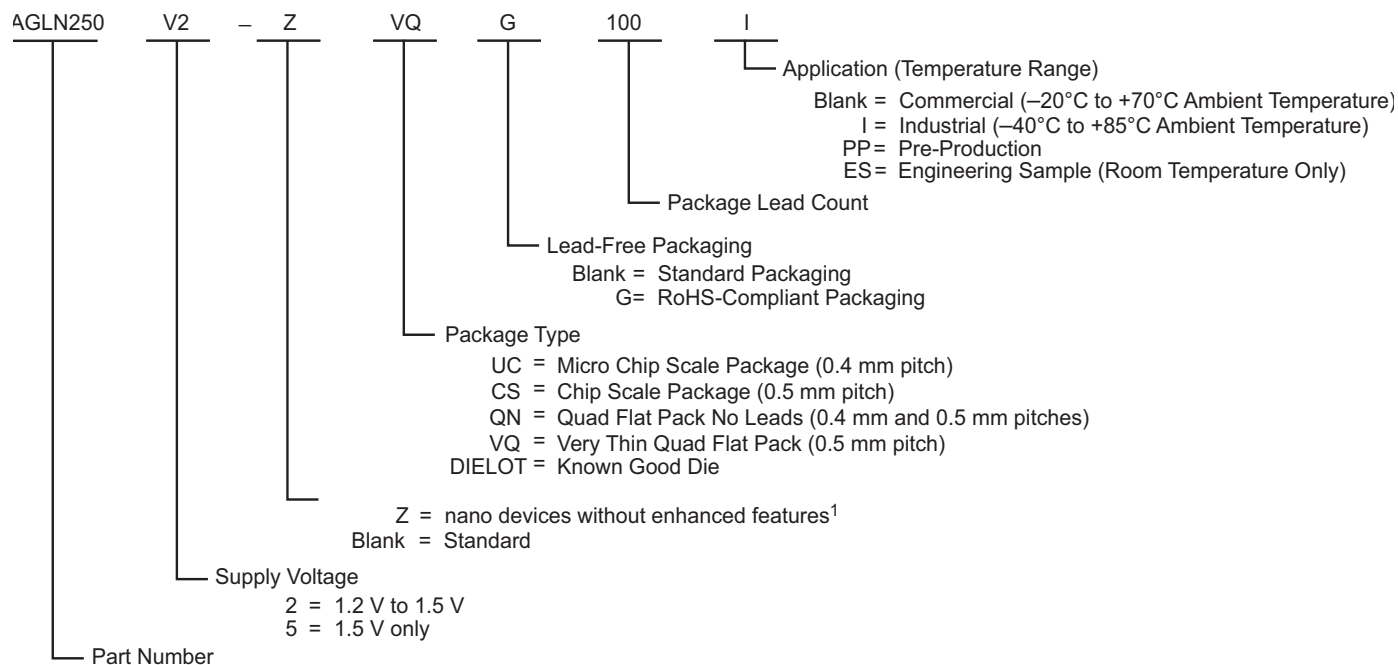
AGLN250 V2 – Z VQ G 100 I

Application (Temperature Range)
Blank = Commercial (–20°C to +70°C Ambient Temperature)
I = Industrial (–40°C to +85°C Ambient Temperature)
PP = Pre-Production
ES = Engineering Sample (Room Temperature Only)

Package Lead Count

Lead-Free Packaging
Blank = Standard Packaging
G = RoHS-Compliant Packaging

Package Type
UC = Micro Chip Scale Package (0.4 mm pitch)
CS = Chip Scale Package (0.5 mm pitch)
QN = Quad Flat Pack No Leads (0.4 mm and 0.5 mm pitches)
VQ = Very Thin Quad Flat Pack (0.5 mm pitch)
DIELOT = Known Good Die

Z = nano devices without enhanced features$^1$
Blank = Standard

Supply Voltage
2 = 1.2 V to 1.5 V
5 = 1.5 V only

Part Number